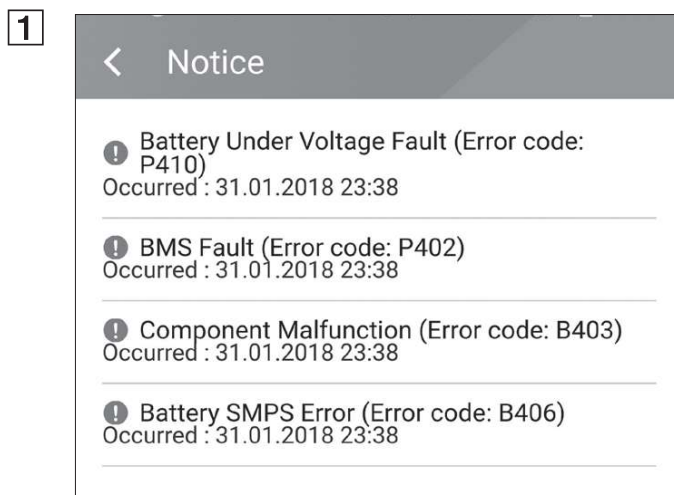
1

<

Notice

Battery Under Voltage Fault (Error code: P410)
Occurred : 31.01.2018 23:38

BMS Fault (Error code: P402)
Occurred : 31.01.2018 23:38

Component Malfunction (Error code: B403)
Occurred : 31.01.2018 23:38

Battery SMPS Error (Error code: B406)
Occurred : 31.01.2018 23:38